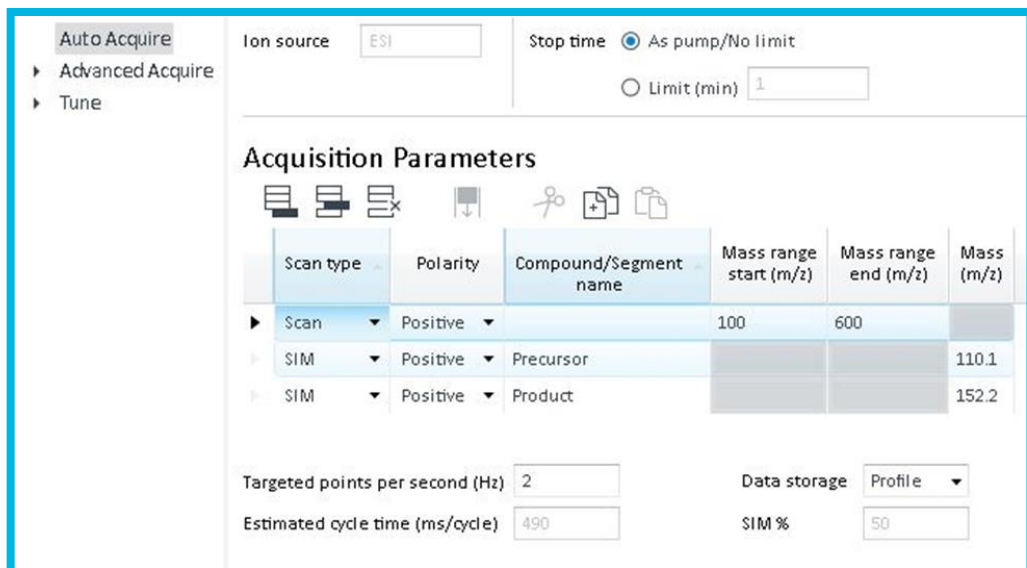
Auto Acquire
Advanced Acquire
Tune

Ion source ESI

Stop time As pump/No limit
Limit (min) 1

Acquisition Parameters

| Scan type | Polarity | Compound/Segment name | Mass range start (m/z) | Mass range end (m/z) | Mass (m/z) |
|---|---|---|---|---|---|
| Scan | Positive | | 100 | 600 | |
| SIM | Positive | Precursor | | | 110.1 |
| SIM | Positive | Product | | | 152.2 |

Targeted points per second (Hz) 2
Estimated cycle time (ms/cycle) 490

Data storage Profile
SIM % 50